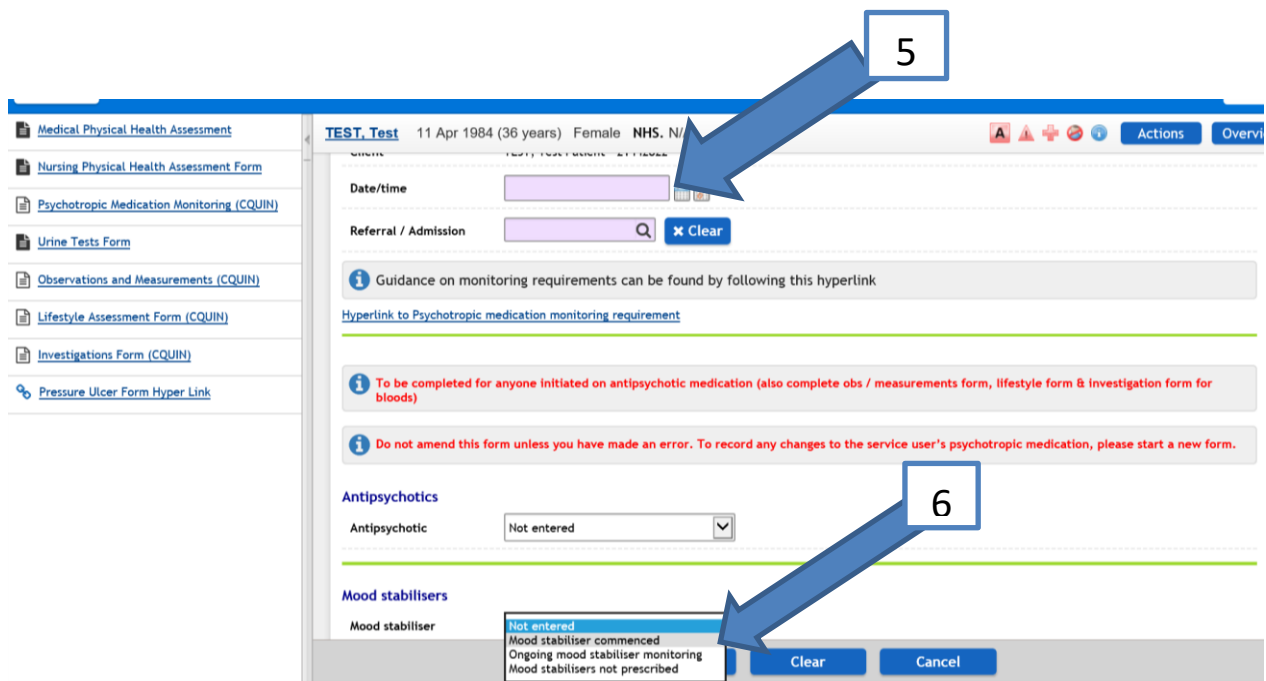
5

Medical Physical Health Assessment

Nursing Physical Health Assessment Form

Psychotropic Medication Monitoring (CQUIN)

Urine Tests Form

Observations and Measurements (CQUIN)

Lifestyle Assessment Form (CQUIN)

Investigations Form (CQUIN)

Pressure Ulcer Form Hyper Link

TEST, Test 11 Apr 1984 (36 years) Female NHS. N/

Actions Overvi

Date/time

Referral / Admission

Clear

Guidance on monitoring requirements can be found by following this hyperlink

Hyperlink to Psychotropic medication monitoring requirement

To be completed for anyone initiated on antipsychotic medication (also complete obs / measurements form, lifestyle form & investigation form for bloods)

Do not amend this form unless you have made an error. To record any changes to the service user's psychotropic medication, please start a new form.

6

Antipsychotics

Antipsychotic Not entered

Mood stabilisers

Mood stabiliser

Not entered
Mood stabiliser commenced
Ongoing mood stabiliser monitoring
Mood stabilisers not prescribed

Clear Cancel